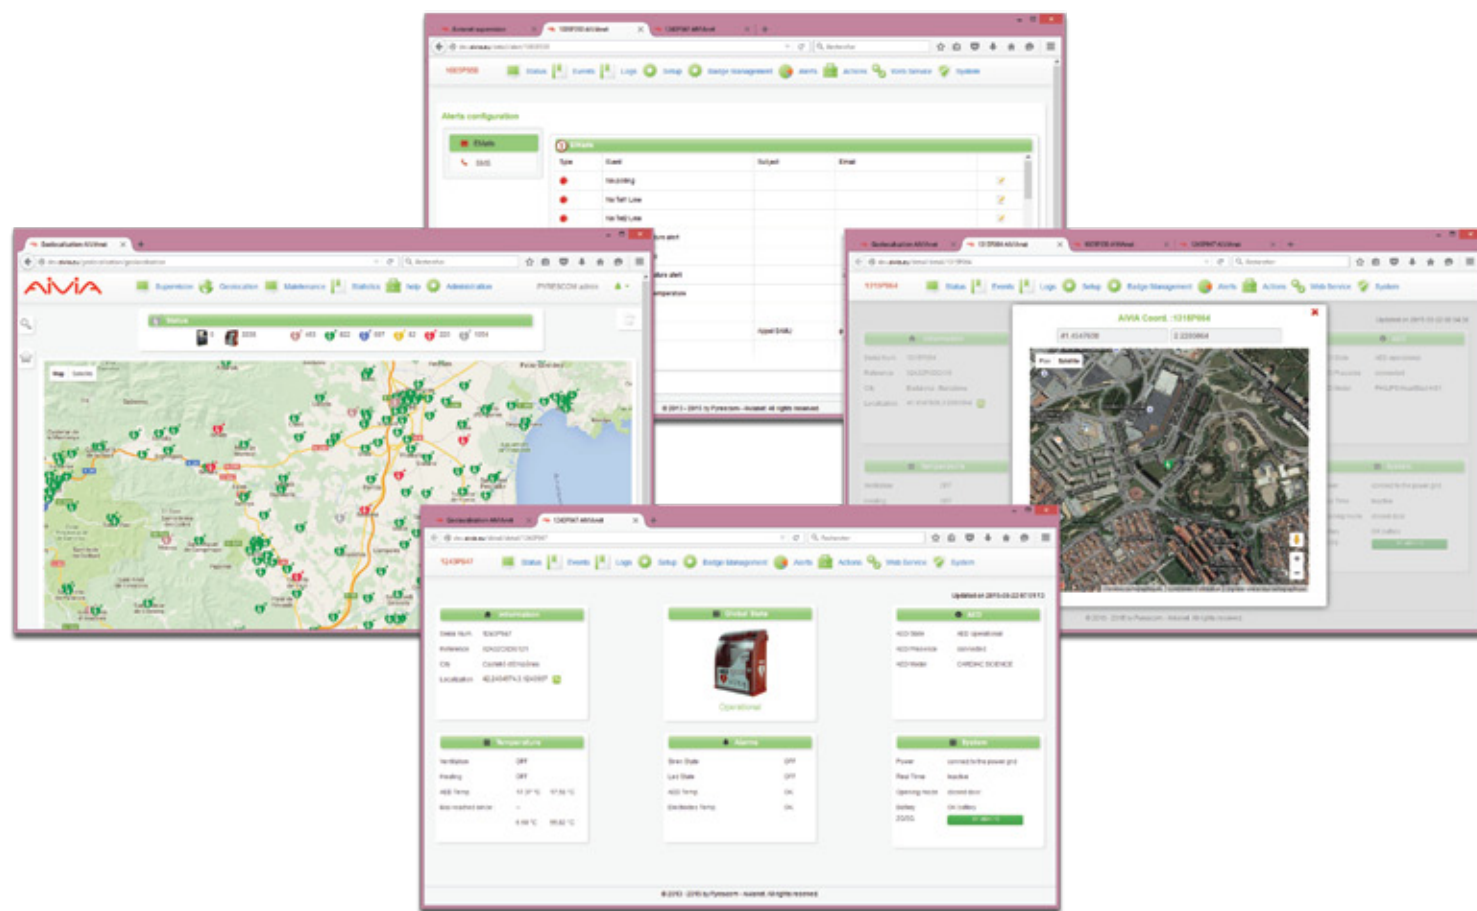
Alerts configuration

EMails

SMS

EMails

Type | Event | Subject | Email

Status | Events | Logs | Setup | Badge Management | Alerts | Actions | Web Service | System

AIVIA

Supervision | Geolocation | Maintenance | Statistics | help | Administration

Status

AIVIA Coord. : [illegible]

Information

Global State

AED

Operational

Temperature

Alarms

System

© 2013 - 2015 by Pyrescom - Aivianet. All rights reserved